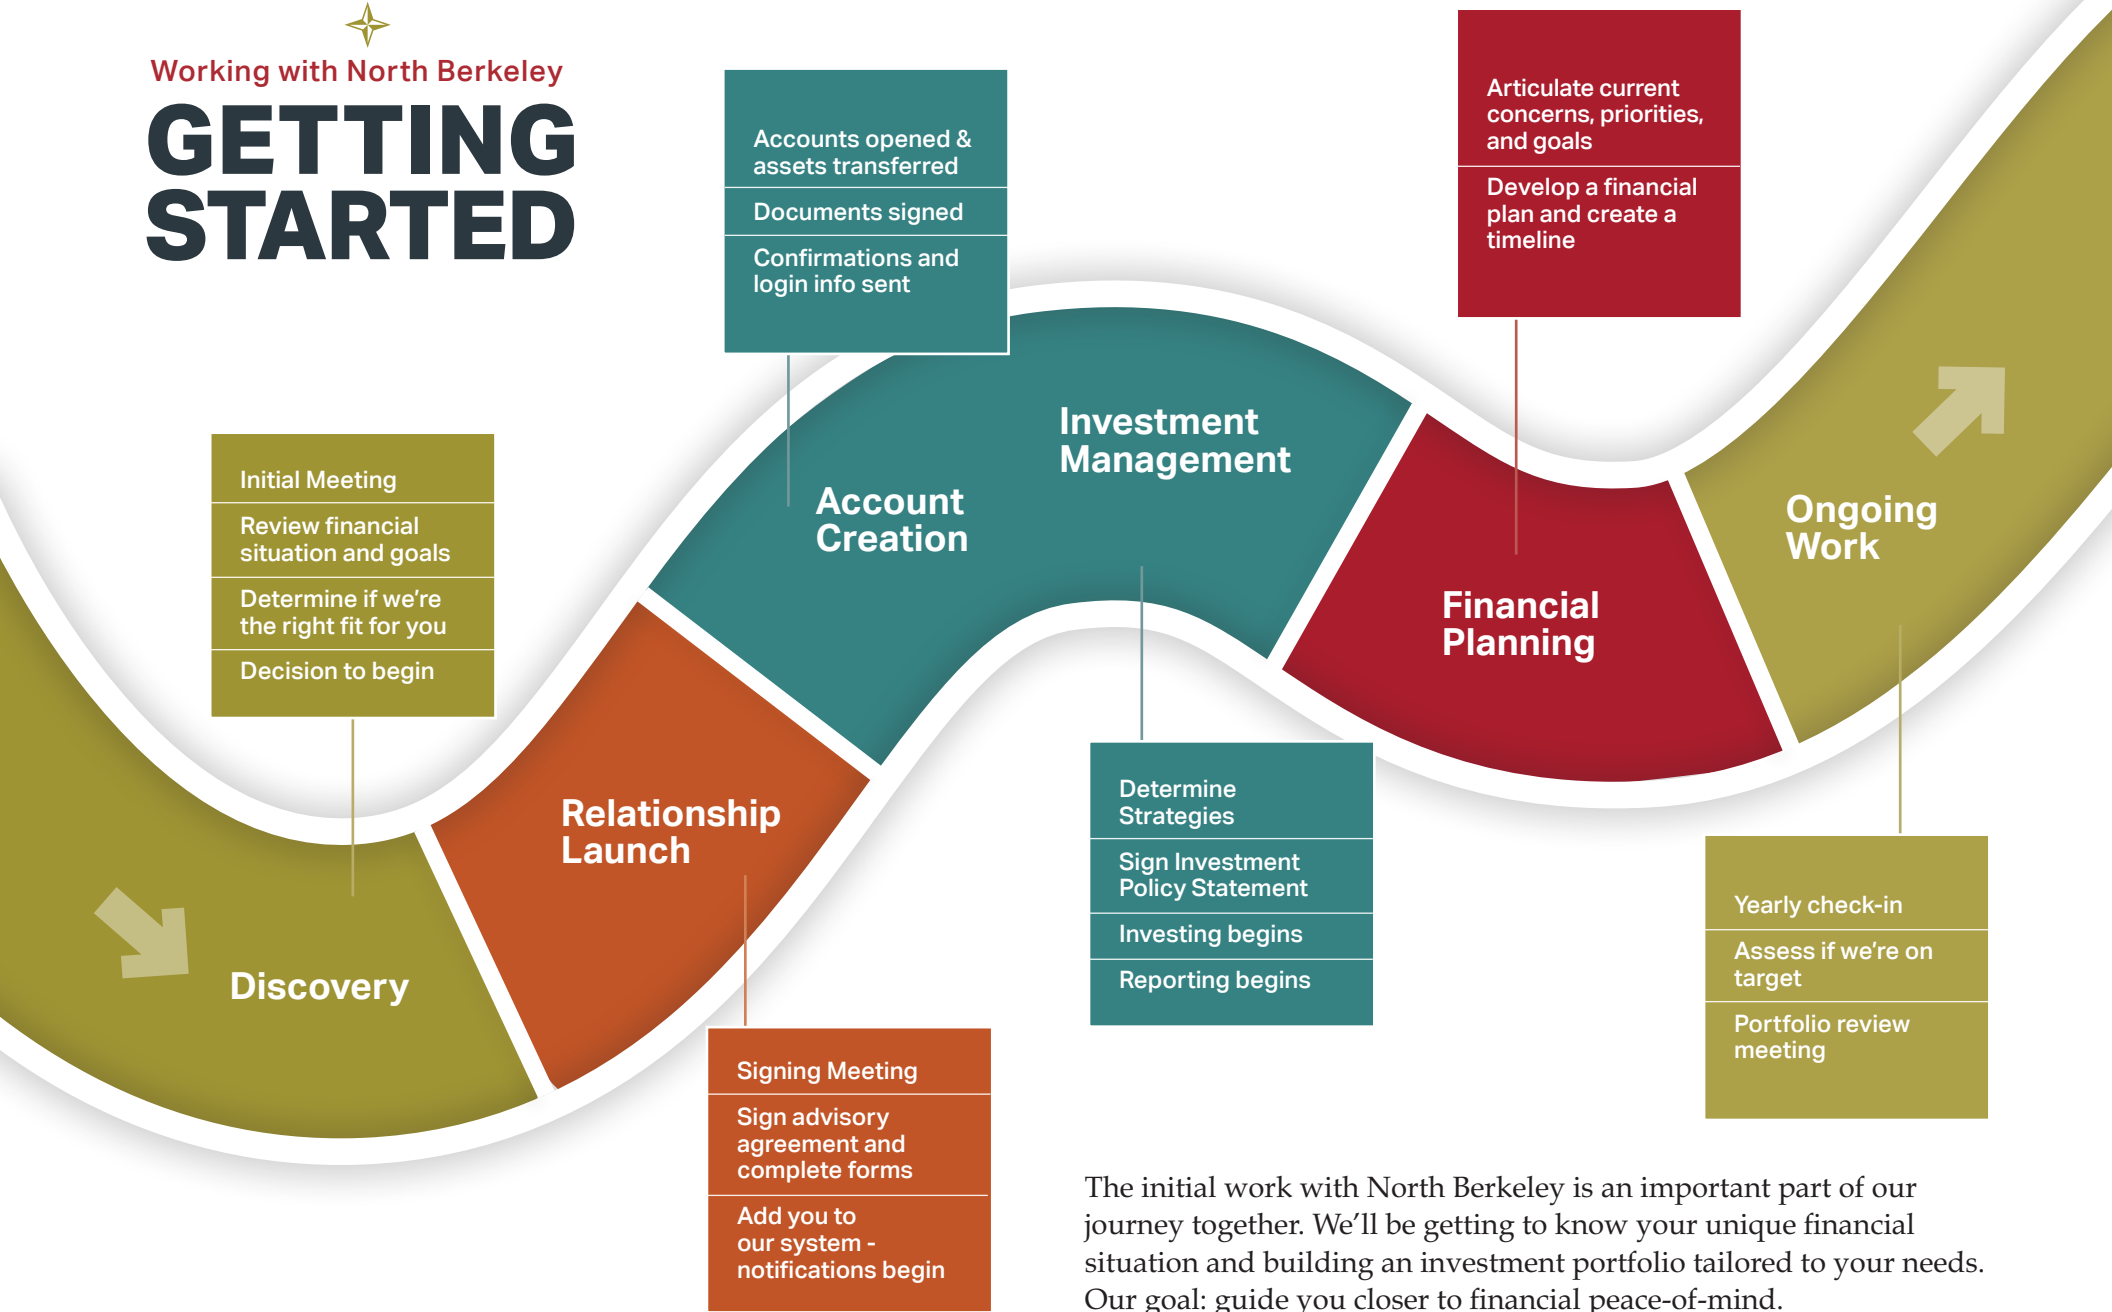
Working with North Berkeley
GETTING STARTED

Accounts opened & assets transferred
Documents signed
Confirmations and login info sent

Articulate current concerns, priorities, and goals
Develop a financial plan and create a timeline

Initial Meeting
Review financial situation and goals
Determine if we're the right fit for you
Decision to begin

Investment Management

Account Creation

Ongoing Work

Financial Planning

Relationship Launch

Discovery

Determine Strategies
Sign Investment Policy Statement
Investing begins
Reporting begins

Yearly check-in
Assess if we're on target
Portfolio review meeting

Signing Meeting
Sign advisory agreement and complete forms
Add you to our system - notifications begin

The initial work with North Berkeley is an important part of our journey together. We'll be getting to know your unique financial situation and building an investment portfolio tailored to your needs. Our goal: guide you closer to financial peace-of-mind.